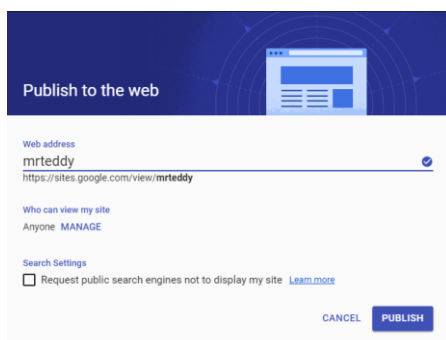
Publish to the web

Web address
mrteddy
https://sites.google.com/view/mrteddy

Who can view my site
Anyone MANAGE

Search Settings
Request public search engines not to display my site Learn more

CANCEL PUBLISH